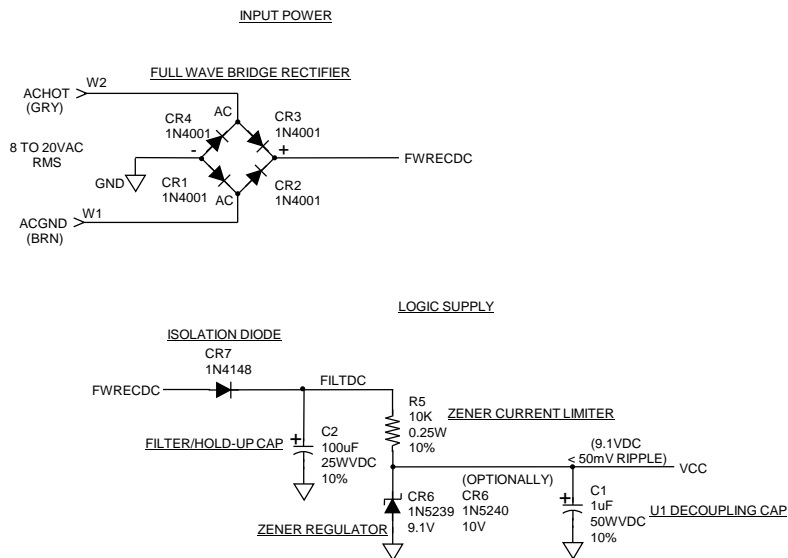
INPUT POWER

FULL WAVE BRIDGE RECTIFIER

ACHOT (GRY)
W2
AC
CR4 1N4001
CR3 1N4001
8 TO 20VAC RMS
-
+
FWRECDC
GND
CR1 1N4001
CR2 1N4001
AC
ACGND (BRN)
W1

LOGIC SUPPLY

ISOLATION DIODE
CR7 1N4148
FWRECDC
FILTDC
R5 10K 0.25W 10%
ZENER CURRENT LIMITER
FILTER/HOLD-UP CAP
+
C2 100uF 25WVDC 10%
(9.1VDC < 50mV RIPPLE)
VCC
(OPTIONALLY)
CR6 1N5240 10V
CR6 1N5239 9.1V
ZENER REGULATOR
+
C1 1uF 50WVDC 10%
U1 DECOUPLING CAP